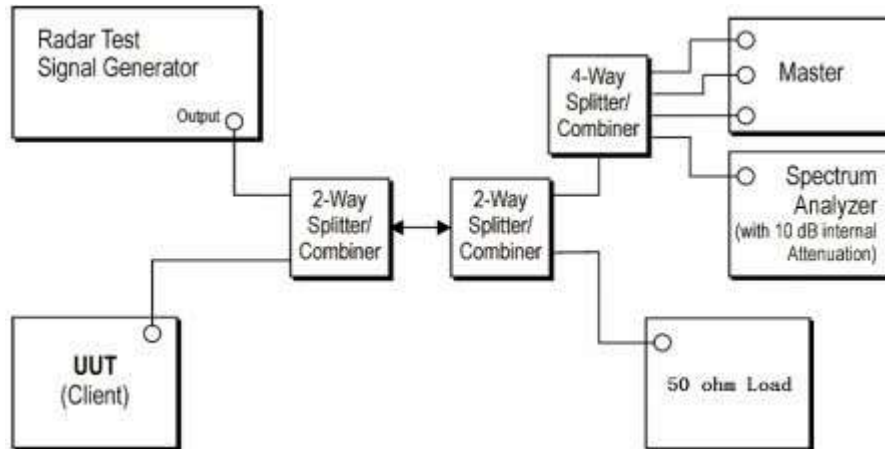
Radar Test
Signal Generator

Output

2-Way
Splitter/
Combiner

2-Way
Splitter/
Combiner

4-Way
Splitter/
Combiner

Master

Spectrum
Analyzer
(with 10 dB internal
Attenuation)

UUT
(Client)

50 ohm Load